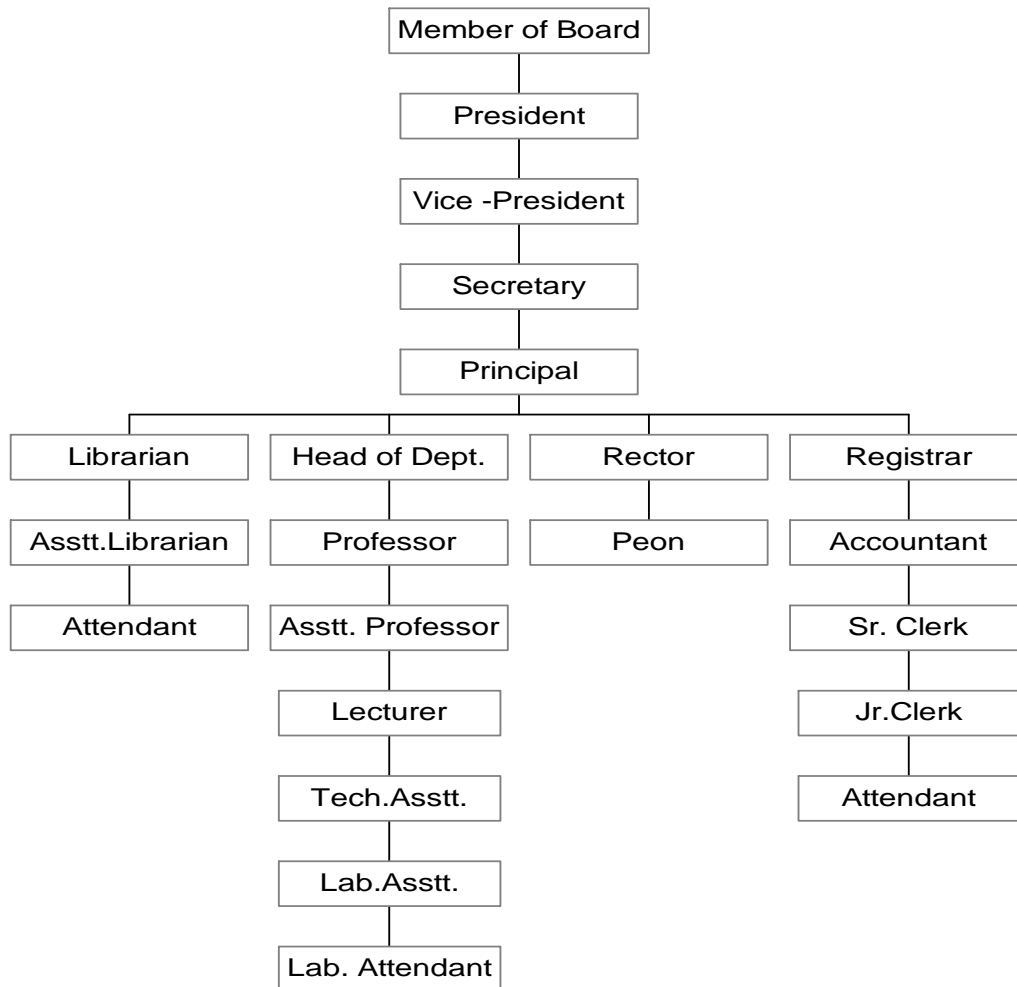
Member of Board

President

Vice -President

Secretary

Principal

Librarian

Asstt.Librarian

Attendant

Head of Dept.

Professor

Asstt. Professor

Lecturer

Tech.Asstt.

Lab.Asstt.

Lab. Attendant

Rector

Peon

Registrar

Accountant

Sr. Clerk

Jr.Clerk

Attendant